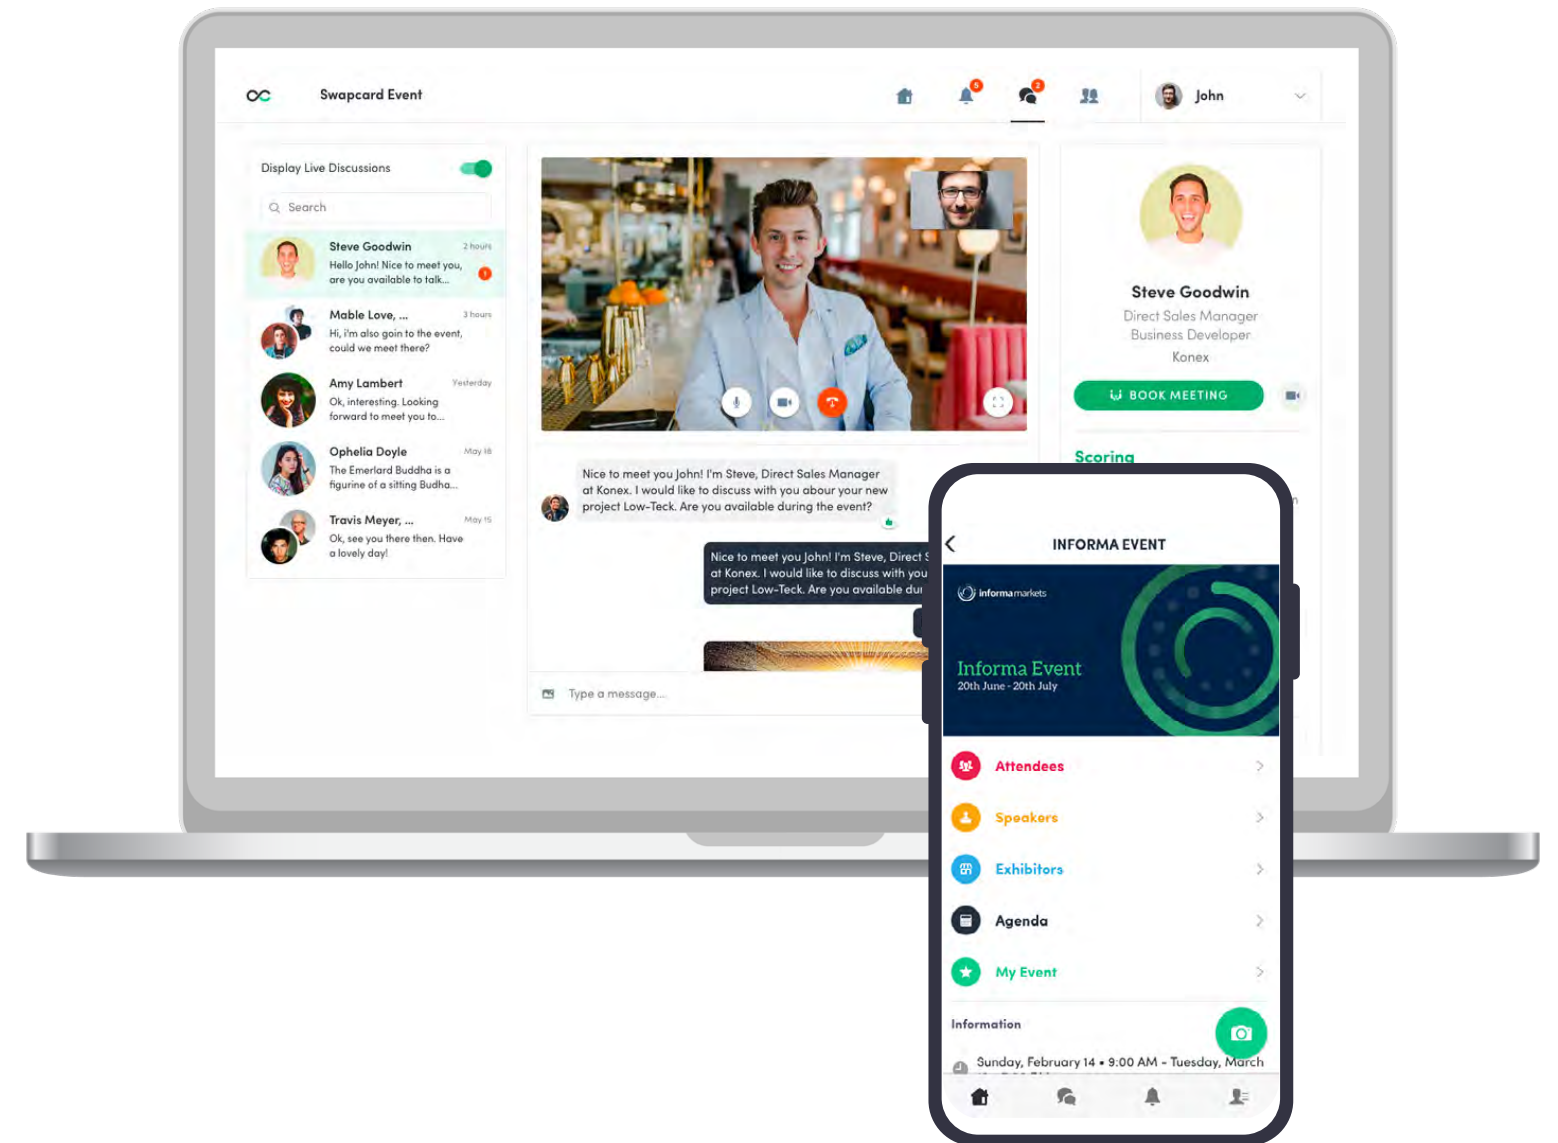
Swapcard Event

5 2

John

Display Live Discussions

Search

Steve Goodwin 2 hours
Hello John! Nice to meet you, are you available to talk...

Mable Love, ... 3 hours
Hi, i'm also goin to the event, could we meet there?

Amy Lambert Yesterday
Ok, interesting. Looking forward to meet you to...

Ophelia Doyle May 16
The Emerlard Buddha is a figurine of a sitting Budha...

Travis Meyer, ... May 15
Ok, see you there then. Have a lovely day!

Nice to meet you John! I'm Steve, Direct Sales Manager at Konex. I would like to discuss with you abour your new project Low-Teck. Are you available during the event?

Nice to meet you John! I'm Steve, Direct S at Konex. I would like to discuss with you project Low-Teck. Are you available dur

Type a message...

Steve Goodwin
Direct Sales Manager
Business Developer
Konex

BOOK MEETING

Scoring

INFORMA EVENT

informa markets

Informa Event
20th June - 20th July

Attendees

Speakers

Exhibitors

Agenda

My Event

Information

Sunday, February 14 • 9:00 AM - Tuesday, March